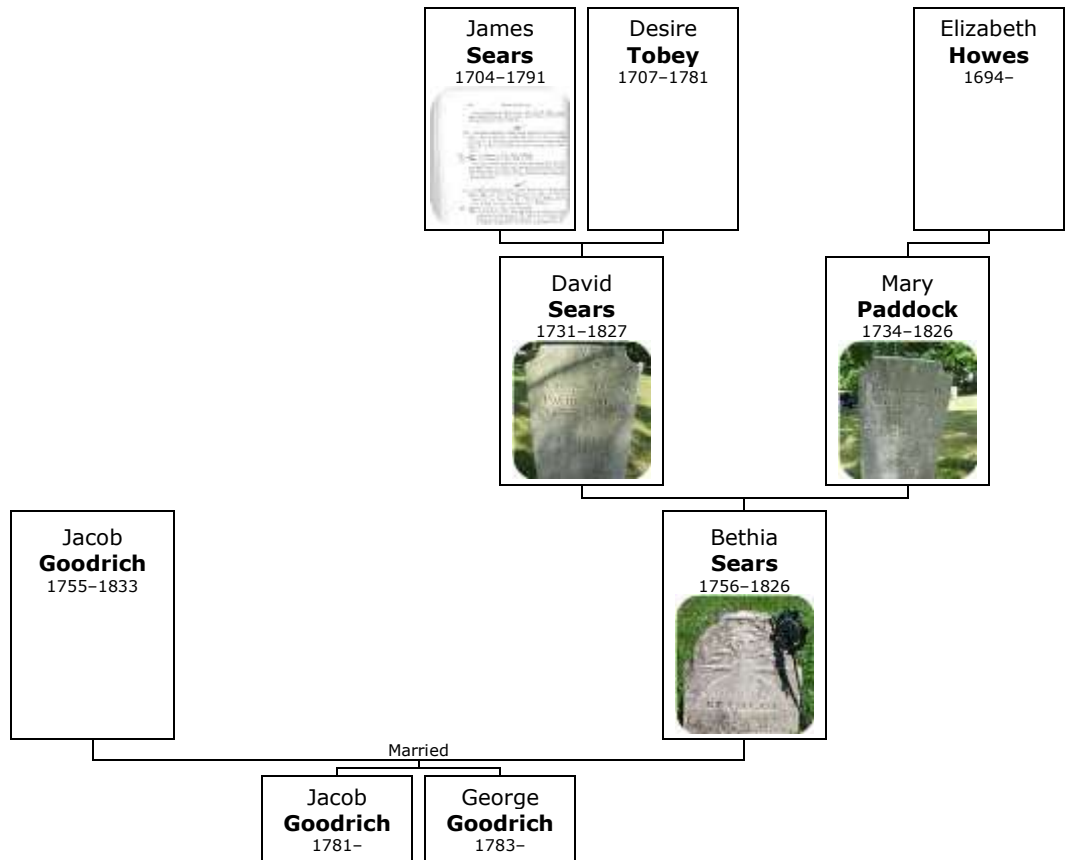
James
**Sears**
1704–1791

Desire
**Tobey**
1707–1781

Elizabeth
**Howes**
1694–

David
**Sears**
1731–1827

Mary
**Paddock**
1734–1826

Jacob
**Goodrich**
1755–1833

Bethia
**Sears**
1756–1826

Married

Jacob
**Goodrich**
1781–

George
**Goodrich**
1783–